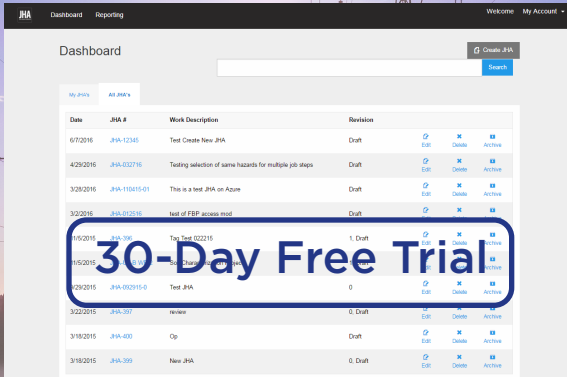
JHA Dashboard Reporting Welcome My Account

Dashboard

Create JHA

Search

My JHA's All JHA's

| Date | JHA # | Work Description | Revision | | | |
|---|---|---|---|---|---|---|
| 6/7/2016 | JHA-12345 | Test Create New JHA | Draft | Edit | Delete | Archive |
| 4/29/2016 | JHA-032716 | Testing selection of same hazards for multiple job steps | Draft | Edit | Delete | Archive |
| 3/28/2016 | JHA-110415-01 | This is a test JHA on Azure | Draft | Edit | Delete | Archive |
| 3/2/2016 | JHA-012516 | test of FBP access mod | Draft | Edit | Delete | Archive |
| 11/5/2015 | JHA-396 | Tag Test 022215 | 1, Draft | Edit | Delete | Archive |
| 11/5/2015 | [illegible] | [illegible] | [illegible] | Edit | Delete | Archive |
| 4/29/2015 | JHA-092915-0 | Test JHA | 0 | Edit | Delete | Archive |
| 3/22/2015 | JHA-397 | review | 0, Draft | Edit | Delete | Archive |
| 3/18/2015 | JHA-400 | Op | Draft | Edit | Delete | Archive |
| 3/18/2015 | JHA-399 | New JHA | 0, Draft | Edit | Delete | Archive |

30-Day Free Trial